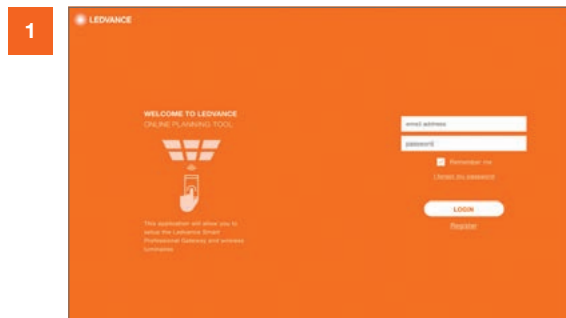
1

LEDVANCE

WELCOME TO LEDVANCE
ONLINE PLANNING TOOL

This application will allow you to setup the Ledvance Smart Professional Gateway and wireless luminaires

email address

password

Remember me

I forgot my password

LOGIN

Register